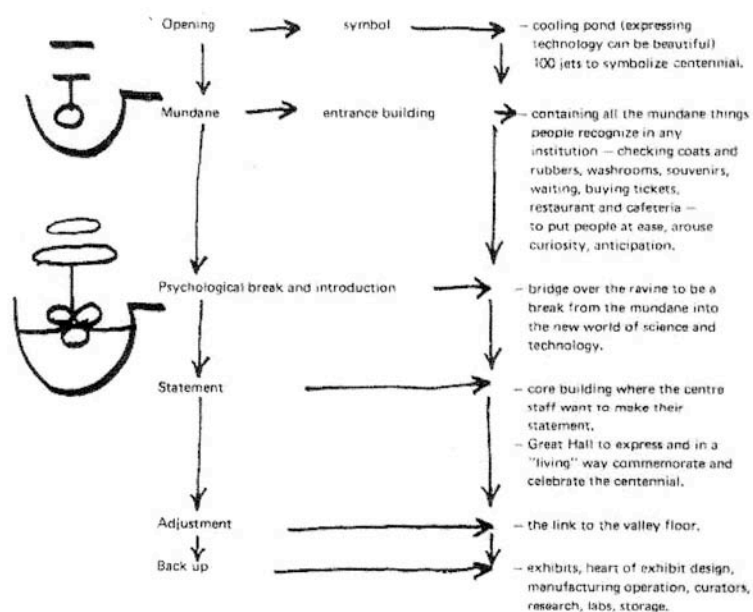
Opening

symbol

– cooling pond (expressing technology can be beautiful) 100 jets to symbolize centennial.

Mundane

entrance building

– containing all the mundane things people recognize in any institution — checking coats and rubbers, washrooms, souvenirs, waiting, buying tickets, restaurant and cafeteria — to put people at ease, arouse curiosity, anticipation.

Psychological break and introduction

– bridge over the ravine to be a break from the mundane into the new world of science and technology.

Statement

– core building where the centre staff want to make their statement.
– Great Hall to express and in a "living" way commemorate and celebrate the centennial.

Adjustment

– the link to the valley floor.

Back up

– exhibits, heart of exhibit design, manufacturing operation, curators, research, labs, storage.